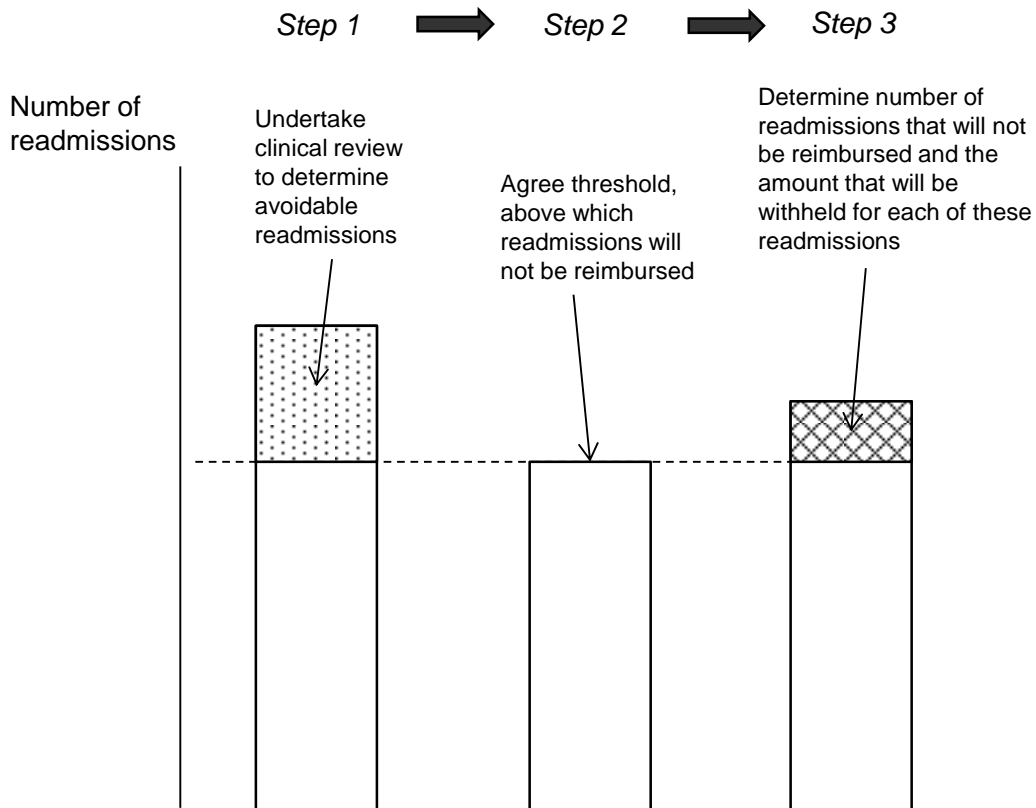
Step 1

Step 2

Step 3

Number of readmissions

Undertake clinical review to determine avoidable readmissions

Agree threshold, above which readmissions will not be reimbursed

Determine number of readmissions that will not be reimbursed and the amount that will be withheld for each of these readmissions